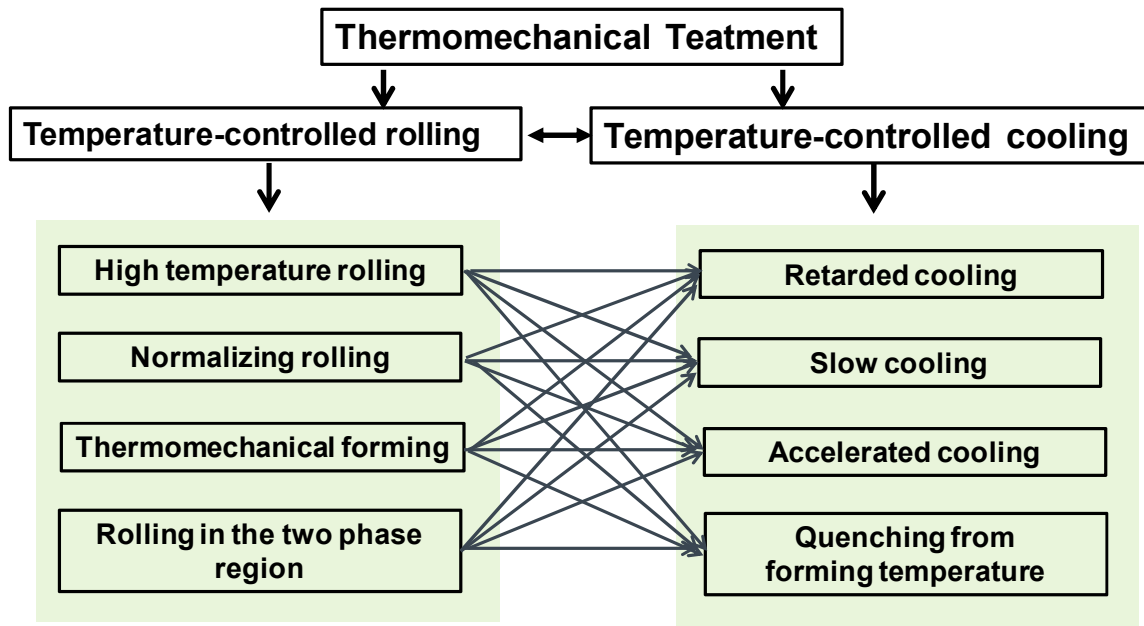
Thermomechanical Teatment

Temperature-controlled rolling

Temperature-controlled cooling

High temperature rolling

Normalizing rolling

Thermomechanical forming

Rolling in the two phase region

Retarded cooling

Slow cooling

Accelerated cooling

Quenching from forming temperature